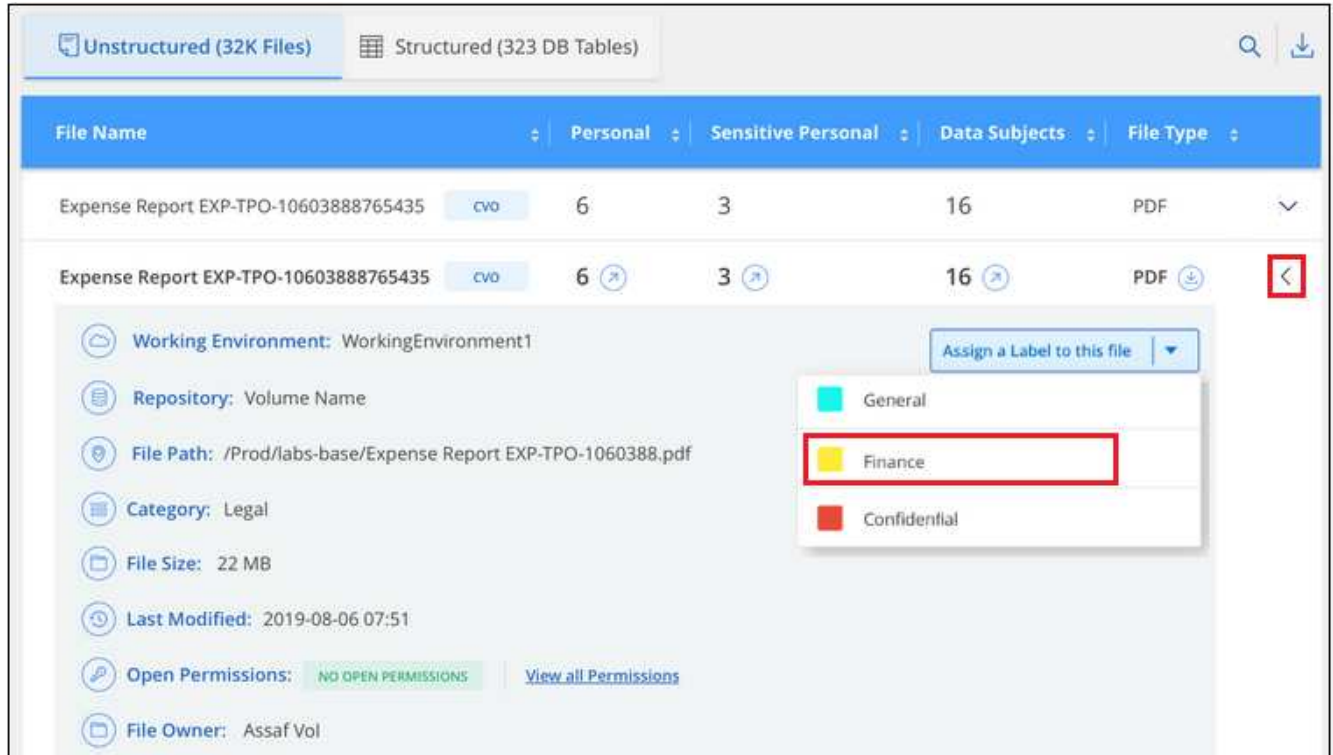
Unstructured (32K Files)
Structured (323 DB Tables)

| File Name | Personal | Sensitive Personal | Data Subjects | File Type |
|---|---|---|---|---|
| Expense Report EXP-TPO-10603888765435 CVO | 6 | 3 | 16 | PDF |
| Expense Report EXP-TPO-10603888765435 CVO | 6 | 3 | 16 | PDF |

Working Environment: WorkingEnvironment1

Assign a Label to this file

General

Finance

Confidential

Repository: Volume Name

File Path: /Prod/labs-base/Expense Report EXP-TPO-1060388.pdf

Category: Legal

File Size: 22 MB

Last Modified: 2019-08-06 07:51

Open Permissions: NO OPEN PERMISSIONS View all Permissions

File Owner: Assaf Vol